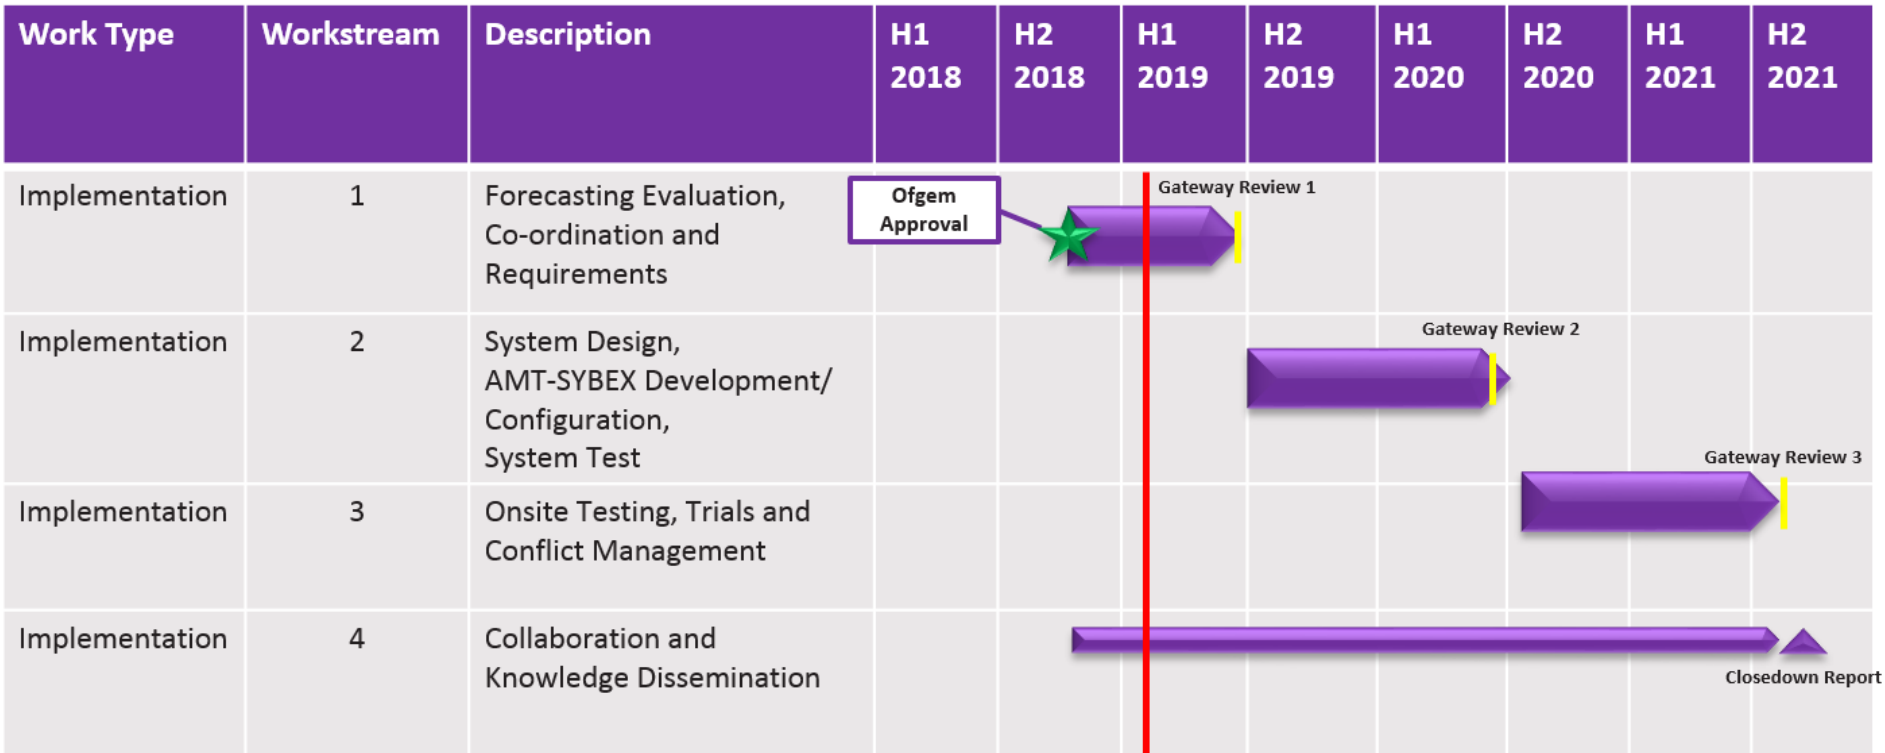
| Work Type | Workstream | Description | H1 2018 | H2 2018 | H1 2019 | H2 2019 | H1 2020 | H2 2020 | H1 2021 | H2 2021 |
|---|---|---|---|---|---|---|---|---|---|---|
| Implementation | 1 | Forecasting Evaluation, Co-ordination and Requirements | Ofgem Approval | | Gateway Review 1 | | | | | |
| Implementation | 2 | System Design, AMT-SYBEX Development/ Configuration, System Test | | | | | Gateway Review 2 | | | |
| Implementation | 3 | Onsite Testing, Trials and Conflict Management | | | | | | | Gateway Review 3 | |
| Implementation | 4 | Collaboration and Knowledge Dissemination | | | | | | | | Closedown Report |